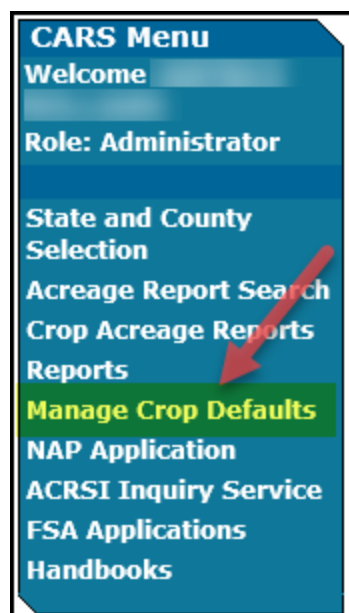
CARS Menu
Welcome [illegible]
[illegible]
Role: Administrator

State and County Selection
Acreage Report Search
Crop Acreage Reports
Reports
Manage Crop Defaults
NAP Application
ACRSI Inquiry Service
FSA Applications
Handbooks